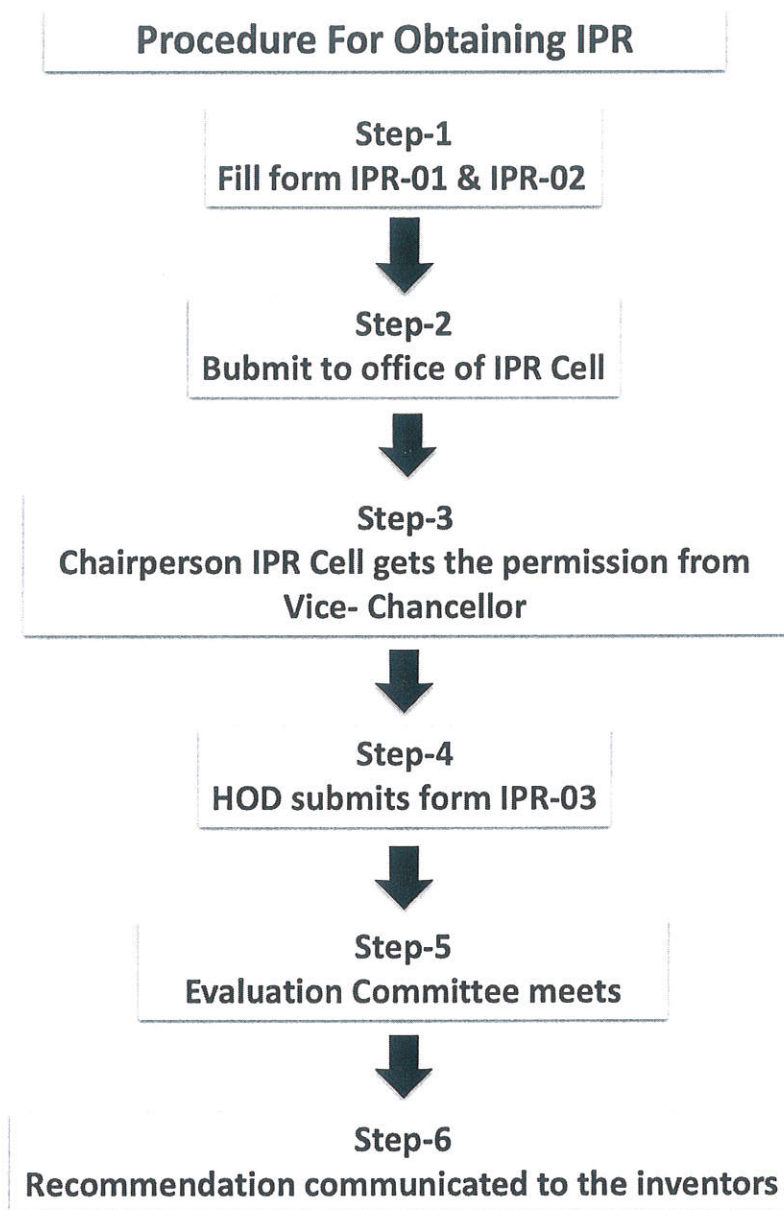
Procedure For Obtaining IPR

Step-1
Fill form IPR-01 & IPR-02

Step-2
Bubmit to office of IPR Cell

Step-3
Chairperson IPR Cell gets the permission from Vice- Chancellor

Step-4
HOD submits form IPR-03

Step-5
Evaluation Committee meets

Step-6
Recommendation communicated to the inventors